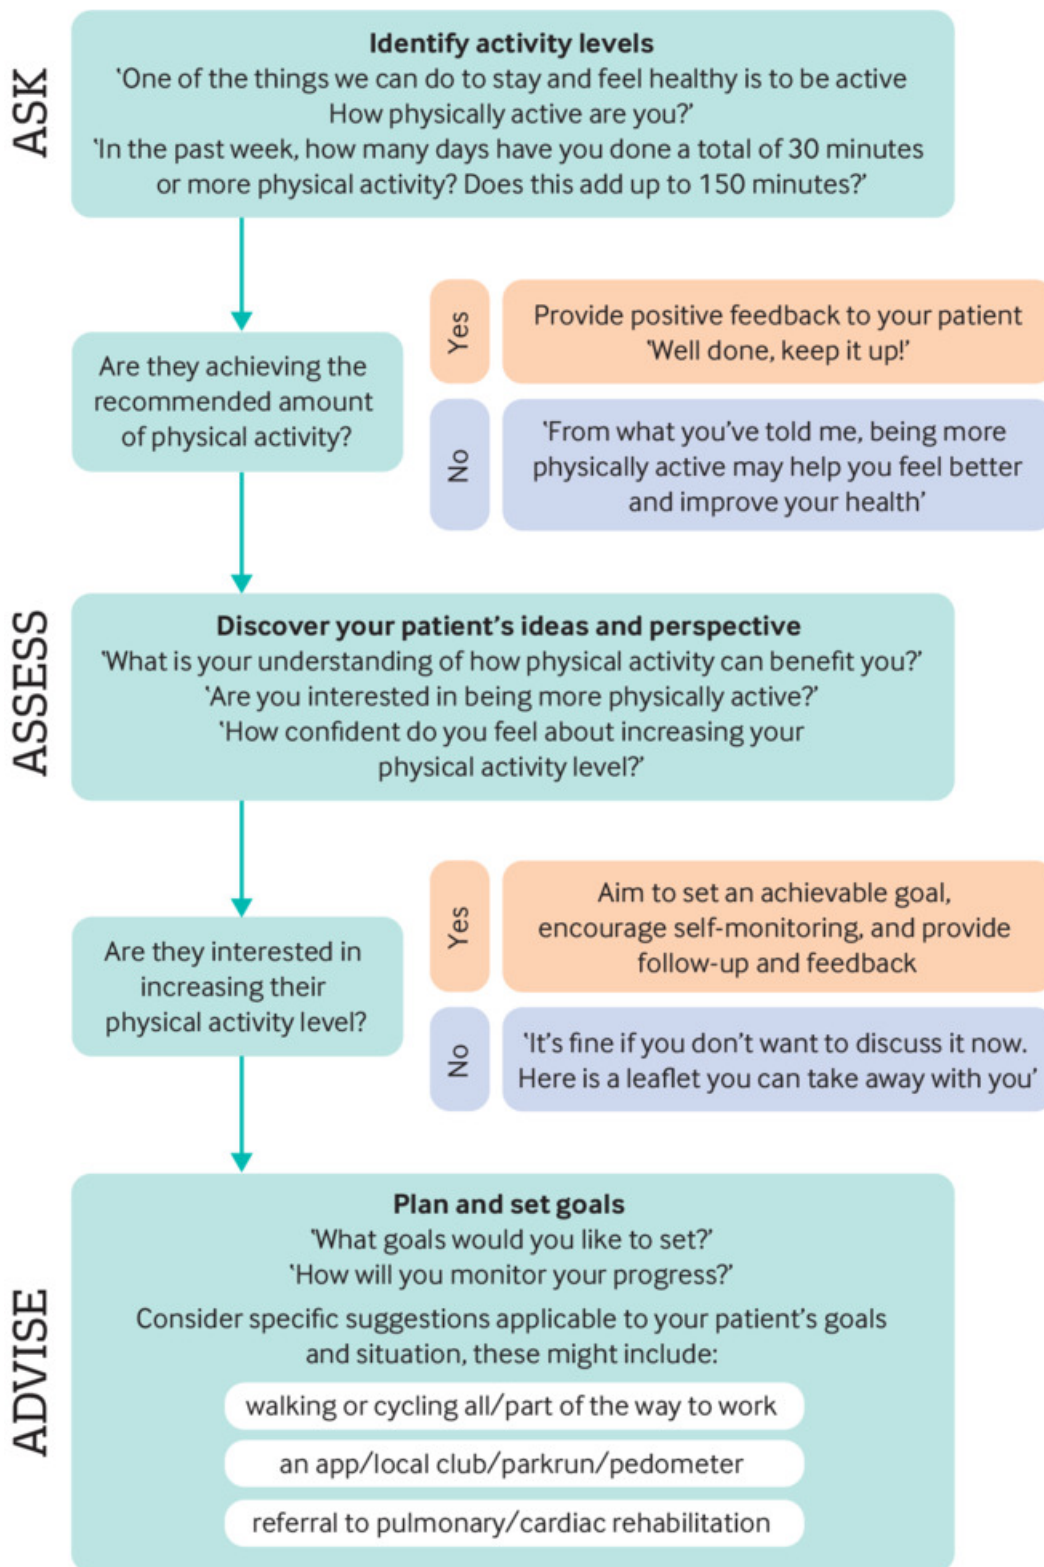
ASK

**Identify activity levels**
'One of the things we can do to stay and feel healthy is to be active How physically active are you?'
'In the past week, how many days have you done a total of 30 minutes or more physical activity? Does this add up to 150 minutes?'

Are they achieving the recommended amount of physical activity?

Yes

Provide positive feedback to your patient 'Well done, keep it up!'

No

'From what you've told me, being more physically active may help you feel better and improve your health'

ASSESS

**Discover your patient's ideas and perspective**
'What is your understanding of how physical activity can benefit you?'
'Are you interested in being more physically active?'
'How confident do you feel about increasing your physical activity level?'

Are they interested in increasing their physical activity level?

Yes

Aim to set an achievable goal, encourage self-monitoring, and provide follow-up and feedback

No

'It's fine if you don't want to discuss it now. Here is a leaflet you can take away with you'

ADVISE

**Plan and set goals**
'What goals would you like to set?'
'How will you monitor your progress?'
Consider specific suggestions applicable to your patient's goals and situation, these might include:

walking or cycling all/part of the way to work

an app/local club/parkrun/pedometer

referral to pulmonary/cardiac rehabilitation